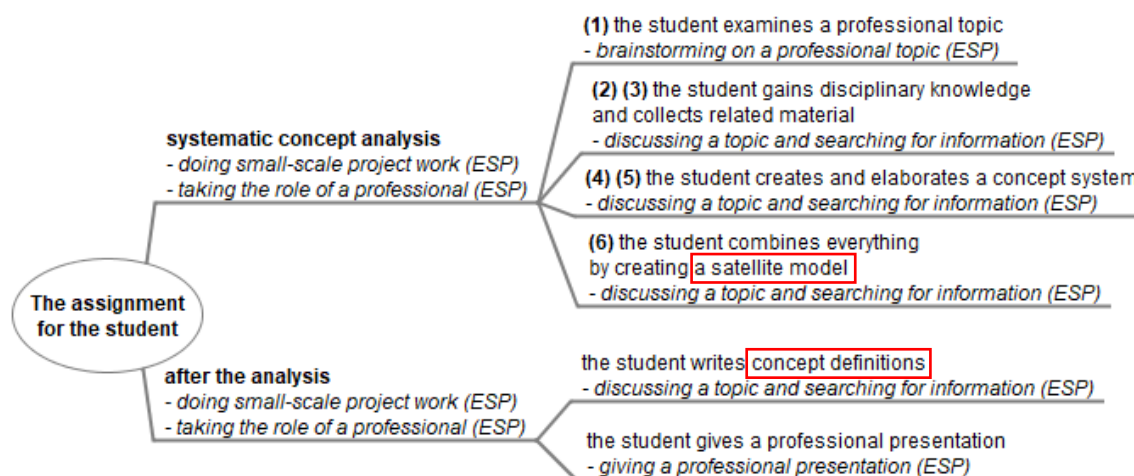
The assignment for the student

systematic concept analysis
- doing small-scale project work (ESP)
- taking the role of a professional (ESP)

(1) the student examines a professional topic
- brainstorming on a professional topic (ESP)

(2) (3) the student gains disciplinary knowledge and collects related material
- discussing a topic and searching for information (ESP)

(4) (5) the student creates and elaborates a concept system
- discussing a topic and searching for information (ESP)

(6) the student combines everything by creating a satellite model
- discussing a topic and searching for information (ESP)

after the analysis
- doing small-scale project work (ESP)
- taking the role of a professional (ESP)

the student writes concept definitions
- discussing a topic and searching for information (ESP)

the student gives a professional presentation
- giving a professional presentation (ESP)